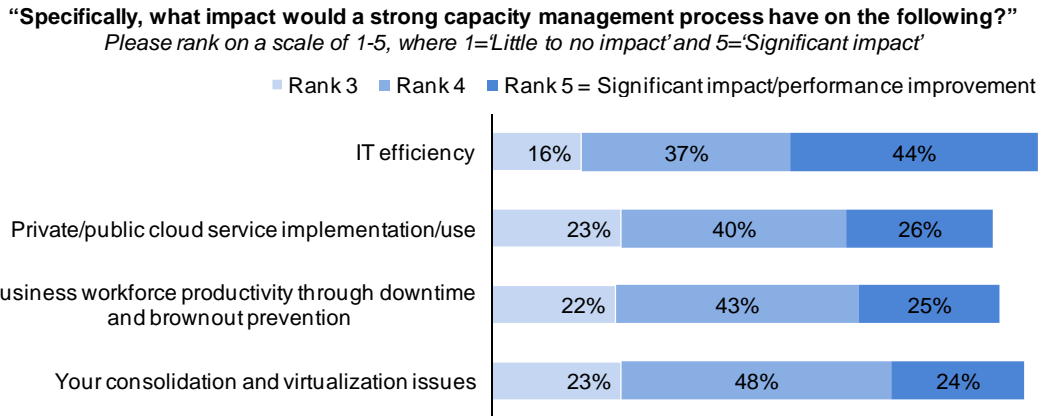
"Specifically, what impact would a strong capacity management process have on the following?"
Please rank on a scale of 1-5, where 1='Little to no impact' and 5='Significant impact'

Rank 3 Rank 4 Rank 5 = Significant impact/performance improvement

| | Rank 3 | Rank 4 | Rank 5 |
|---|---|---|---|
| IT efficiency | 16% | 37% | 44% |
| Private/public cloud service implementation/use | 23% | 40% | 26% |
| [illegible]usiness workforce productivity through downtime and brownout prevention | 22% | 43% | 25% |
| Your consolidation and virtualization issues | 23% | 48% | 24% |